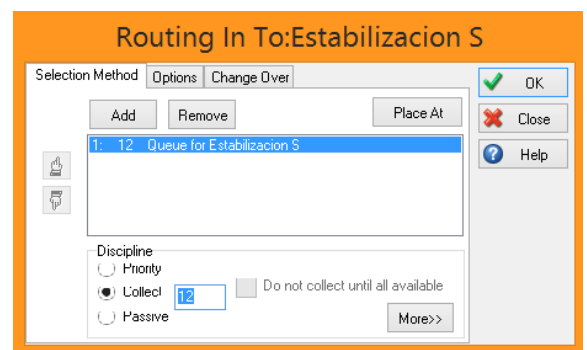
Routing In To:Estabilizacion S

Selection Method | Options | Change Over

Add | Remove | Place At

1: 12 Queue for Estabilizacion S

Discipline
Priority
Collect 12
Passive

Do not collect until all available

More>>

OK
Close
Help